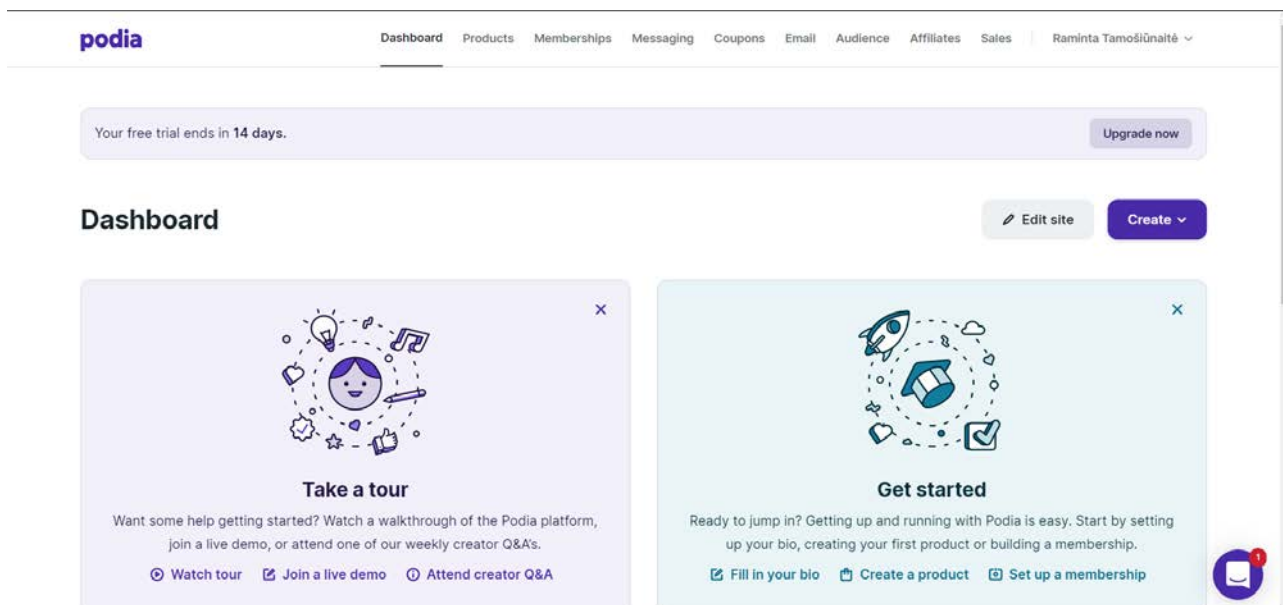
podia

Dashboard Products Memberships Messaging Coupons Email Audience Affiliates Sales Raminta Tamošiūnaitė

Your free trial ends in **14 days.**

Upgrade now

Dashboard

Edit site

Create

Take a tour

Want some help getting started? Watch a walkthrough of the Podia platform, join a live demo, or attend one of our weekly creator Q&A's.

Watch tour Join a live demo Attend creator Q&A

Get started

Ready to jump in? Getting up and running with Podia is easy. Start by setting up your bio, creating your first product or building a membership.

Fill in your bio Create a product Set up a membership

1